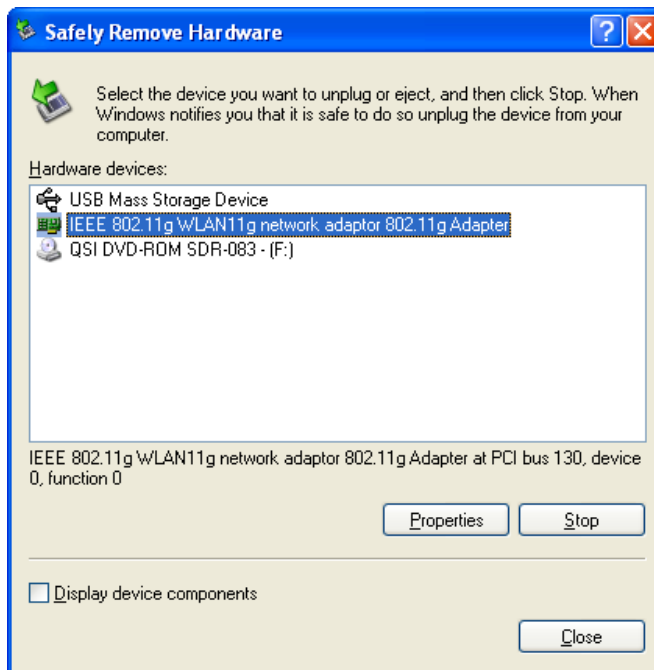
Safely Remove Hardware

?

Select the device you want to unplug or eject, and then click Stop. When Windows notifies you that it is safe to do so unplug the device from your computer.

Hardware devices:

USB Mass Storage Device
IEEE 802.11g WLAN11g network adaptor 802.11g Adapter
QSI DVD-ROM SDR-083 - (F:)

IEEE 802.11g WLAN11g network adaptor 802.11g Adapter at PCI bus 130, device 0, function 0

Properties

Stop

Display device components

Close